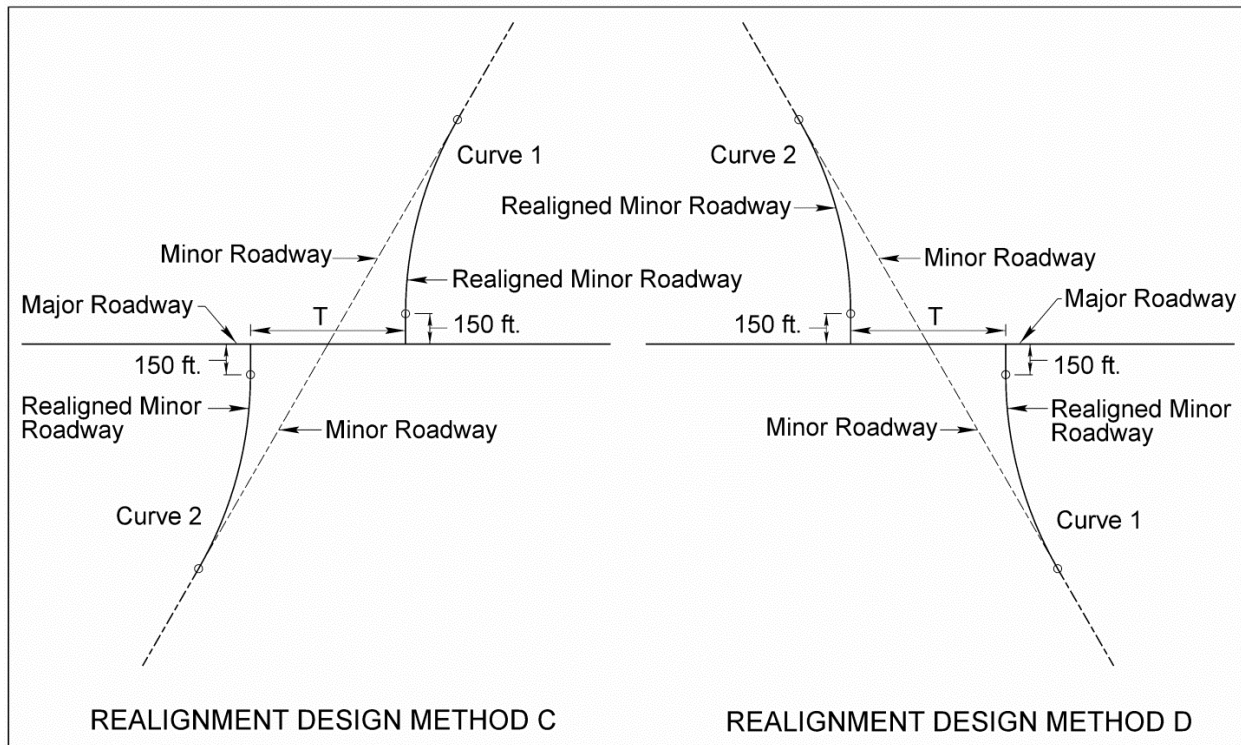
Curve 1

Minor Roadway

Realigned Minor Roadway

Major Roadway

T

150 ft.

150 ft.

Realigned Minor Roadway

Minor Roadway

Curve 2

REALIGNMENT DESIGN METHOD C

Curve 2

Realigned Minor Roadway

Minor Roadway

Major Roadway

150 ft.

T

150 ft.

Realigned Minor Roadway

Minor Roadway

Curve 1

REALIGNMENT DESIGN METHOD D